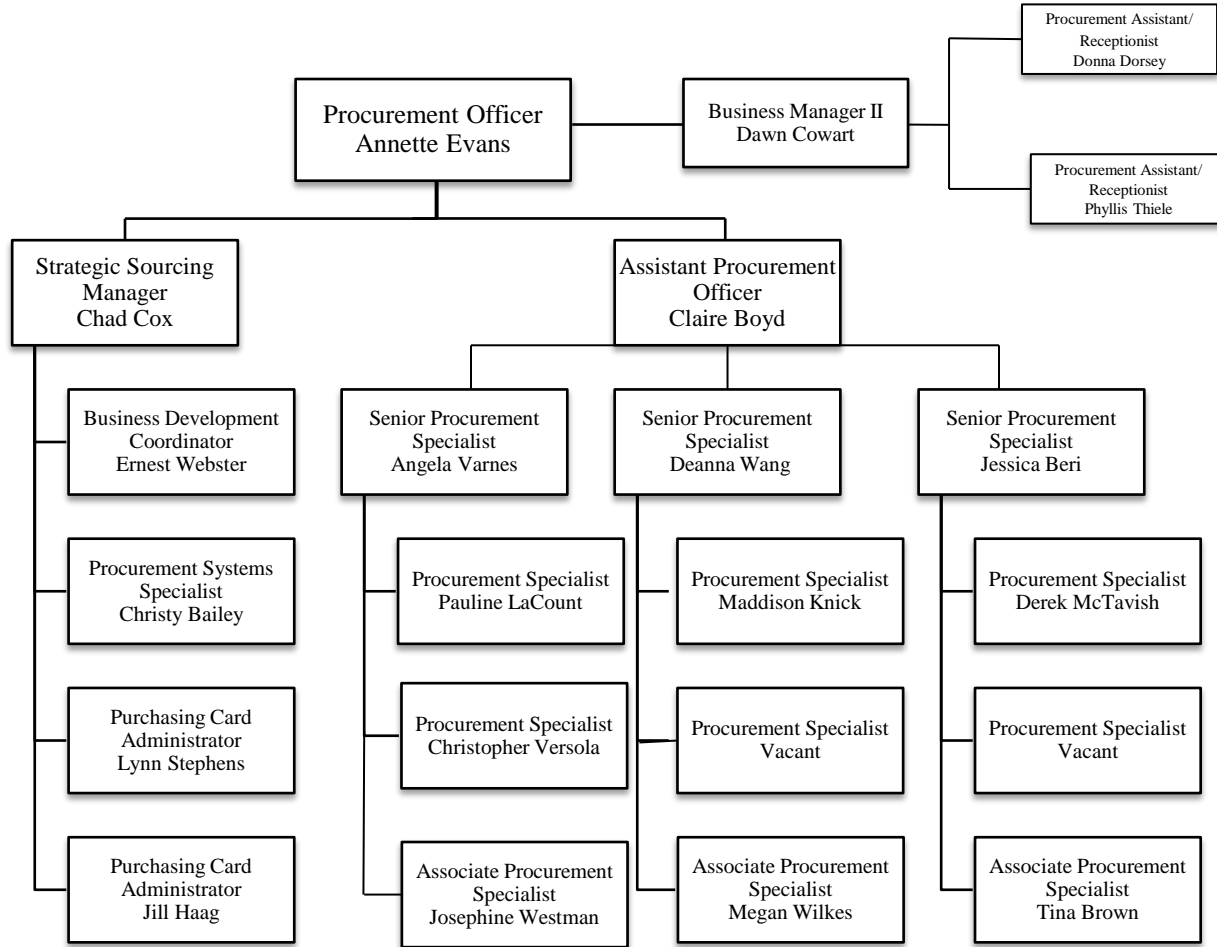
Procurement Assistant/
Receptionist
Donna Dorsey

Procurement Officer
Annette Evans

Business Manager II
Dawn Cowart

Procurement Assistant/
Receptionist
Phyllis Thiele

Strategic Sourcing Manager
Chad Cox

Assistant Procurement Officer
Claire Boyd

Business Development Coordinator
Ernest Webster

Procurement Systems Specialist
Christy Bailey

Purchasing Card Administrator
Lynn Stephens

Purchasing Card Administrator
Jill Haag

Senior Procurement Specialist
Angela Varnes

Procurement Specialist
Pauline LaCount

Procurement Specialist
Christopher Versola

Associate Procurement Specialist
Josephine Westman

Senior Procurement Specialist
Deanna Wang

Procurement Specialist
Maddison Knick

Procurement Specialist
Vacant

Associate Procurement Specialist
Megan Wilkes

Senior Procurement Specialist
Jessica Beri

Procurement Specialist
Derek McTavish

Procurement Specialist
Vacant

Associate Procurement Specialist
Tina Brown